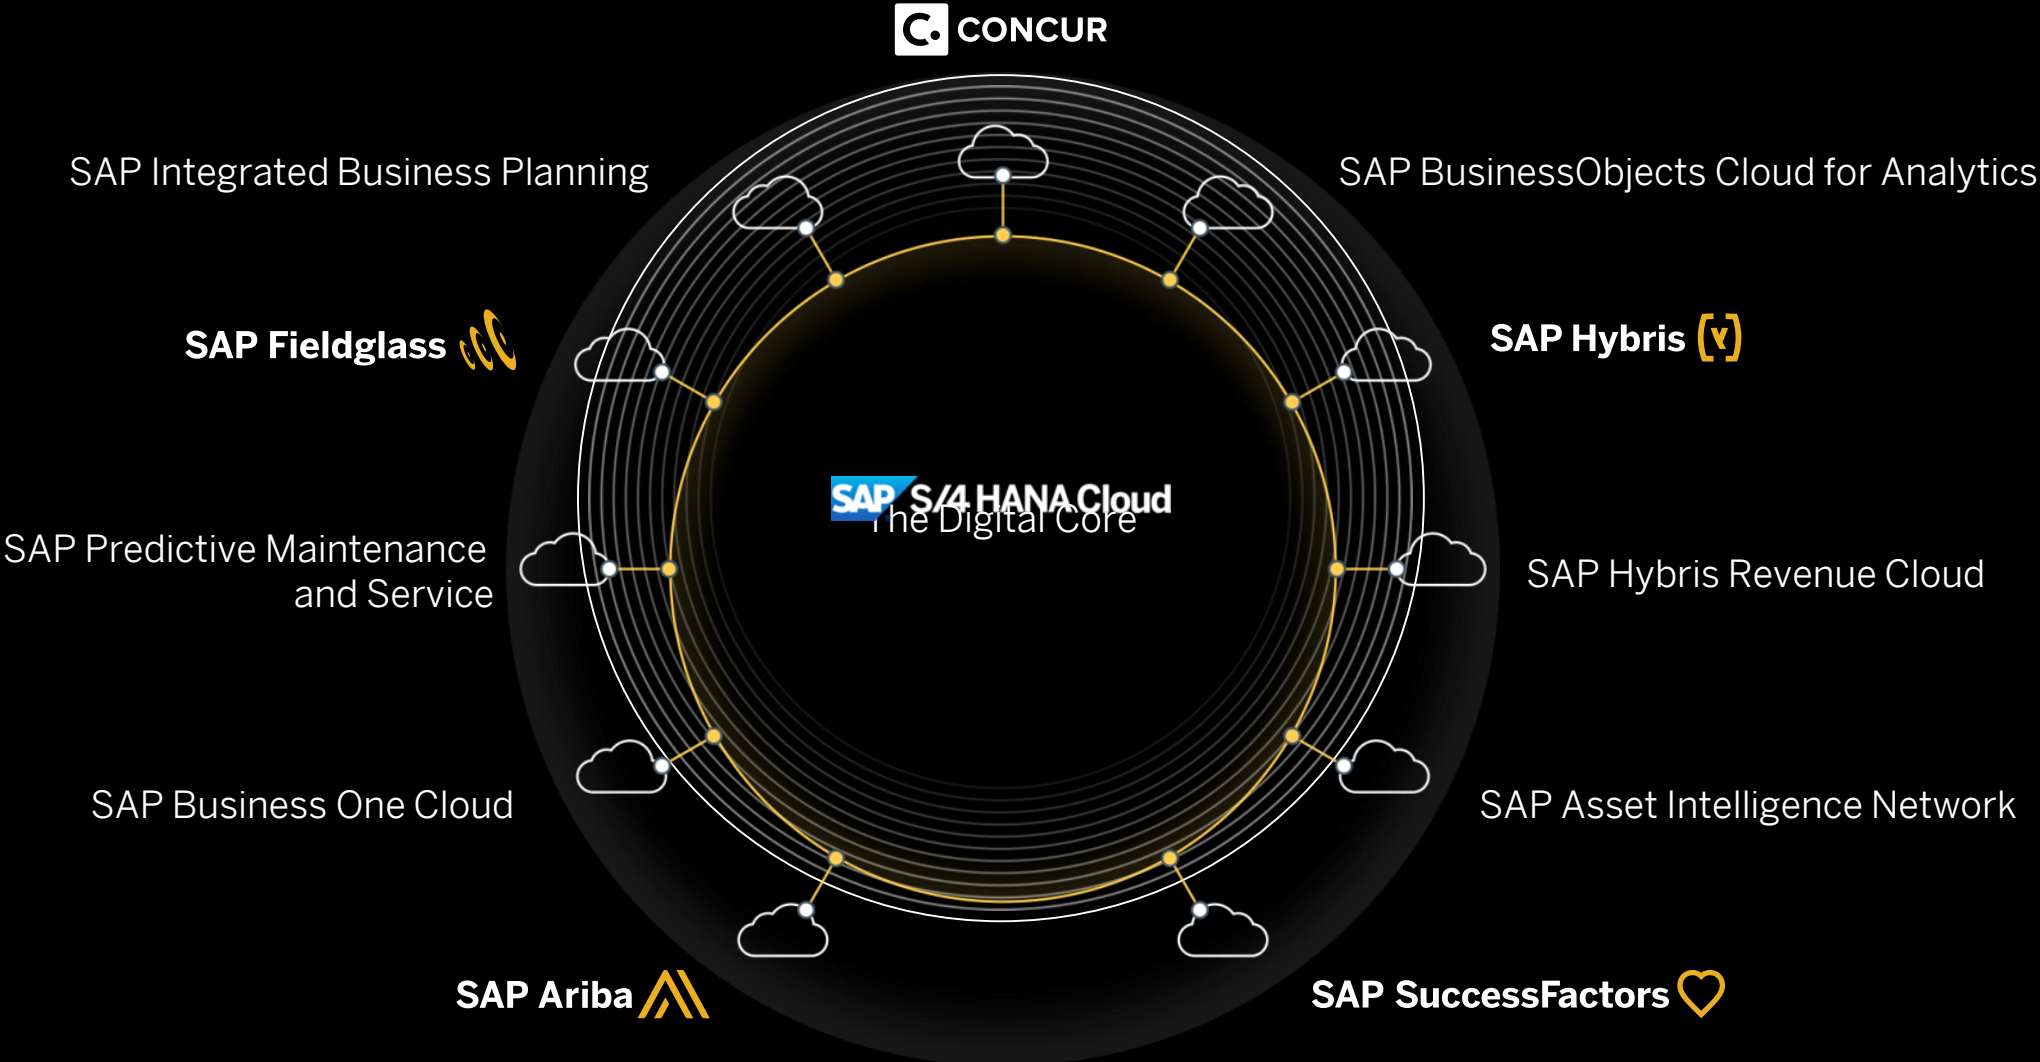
CONCUR

SAP Integrated Business Planning

SAP BusinessObjects Cloud for Analytics

SAP Fieldglass

SAP Hybris

SAP S/4 HANA Cloud
The Digital Core

SAP Predictive Maintenance and Service

SAP Hybris Revenue Cloud

SAP Business One Cloud

SAP Asset Intelligence Network

SAP Ariba

SAP SuccessFactors